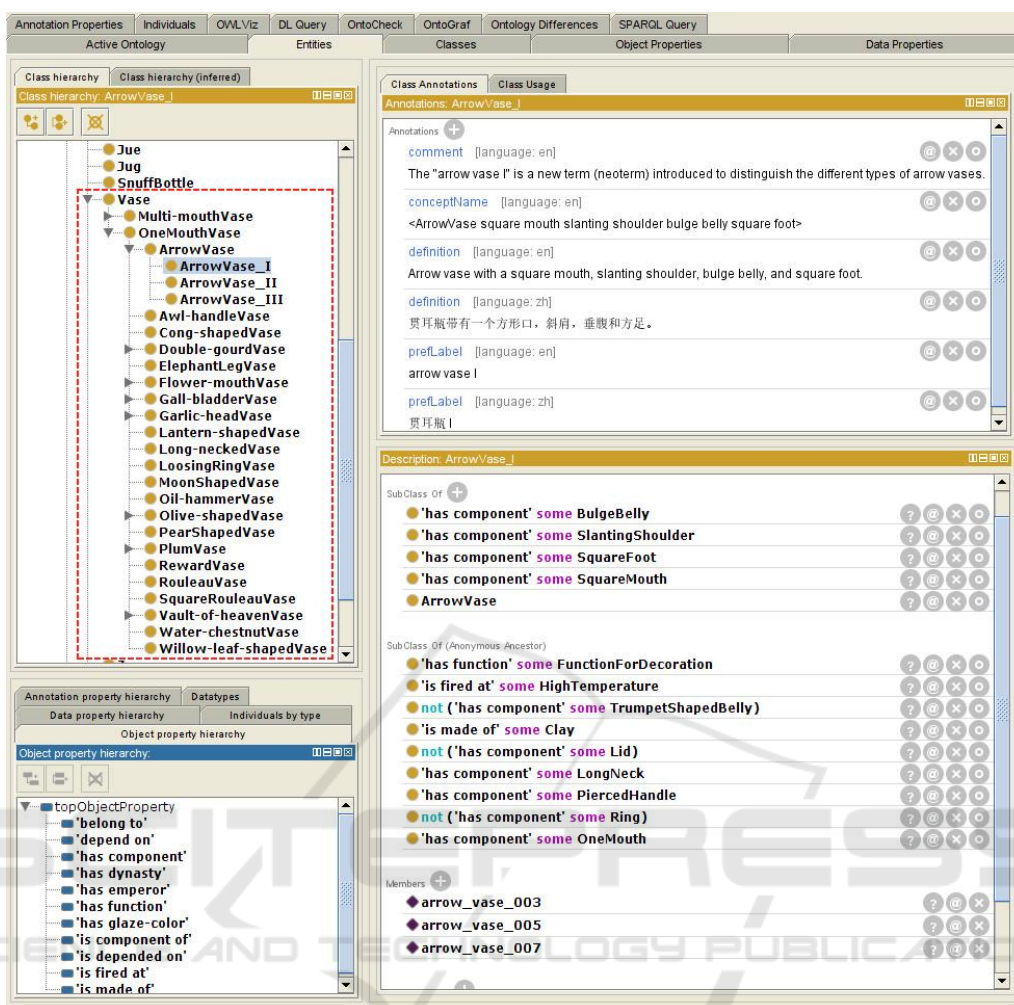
Annotation Properties | Individuals | OWLViz | DL Query | OntoCheck | OntoGraf | Ontology Differences | SPARQL Query
Active Ontology | Entities | Classes | Object Properties | Data Properties

Class hierarchy | Class hierarchy (inferred)
Class hierarchy: ArrowVase_I

Jue
Jug
SnuffBottle
Vase
Multi-mouthVase
OneMouthVase
ArrowVase
ArrowVase_I
ArrowVase_II
ArrowVase_III
Awl-handleVase
Cong-shapedVase
Double-gourdVase
ElephantLegVase
Flower-mouthVase
Gall-bladderVase
Garlic-headVase
Lantern-shapedVase
Long-neckedVase
LoosingRingVase
MoonShapedVase
Oil-hammerVase
Olive-shapedVase
PearShapedVase
PlumVase
RewardVase
RouleauVase
SquareRouleauVase
Vault-of-heavenVase
Water-chestnutVase
Willow-leaf-shapedVase

Annotation property hierarchy | Datatypes
Data property hierarchy | Individuals by type
Object property hierarchy
Object property hierarchy:

topObjectProperty
'belong to'
'depend on'
'has component'
'has dynasty'
'has emperor'
'has function'
'has glaze-color'
'is component of'
'is depended on'
'is fired at'
'is made of'

Class Annotations | Class Usage
Annotations: ArrowVase_I

Annotations
comment [language: en]
The "arrow vase I" is a new term (neoterm) introduced to distinguish the different types of arrow vases.
conceptName [language: en]
<ArrowVase square mouth slanting shoulder bulge belly square foot>
definition [language: en]
Arrow vase with a square mouth, slanting shoulder, bulge belly, and square foot.
definition [language: zh]
贯耳瓶带有一个方形口，斜肩，垂腹和方足。
prefLabel [language: en]
arrow vase I
prefLabel [language: zh]
贯耳瓶 I

Description: ArrowVase_I

SubClass Of
'has component' some BulgeBelly
'has component' some SlantingShoulder
'has component' some SquareFoot
'has component' some SquareMouth
ArrowVase

SubClass Of (Anonymous Ancestor)
'has function' some FunctionForDecoration
'is fired at' some HighTemperature
not ('has component' some TrumpetShapedBelly)
'is made of' some Clay
not ('has component' some Lid)
'has component' some LongNeck
'has component' some PiercedHandle
not ('has component' some Ring)
'has component' some OneMouth

Members
arrow_vase_003
arrow_vase_005
arrow_vase_007

SCITEPRESS
SCIENCE AND TECHNOLOGY PUBLICATIONS